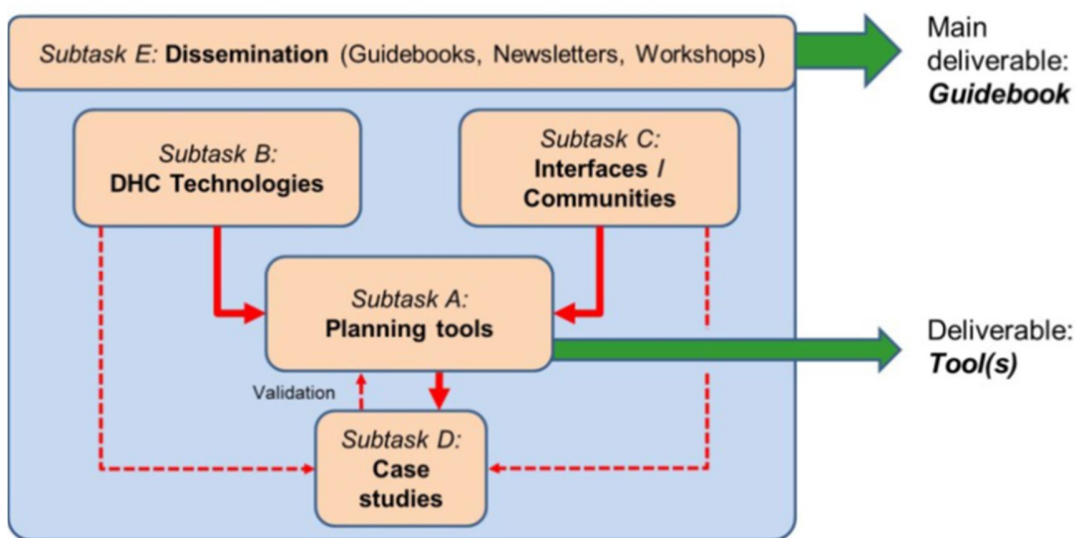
Subtask E: Dissemination (Guidebooks, Newsletters, Workshops)

Main deliverable: Guidebook

Subtask B: DHC Technologies

Subtask C: Interfaces / Communities

Subtask A: Planning tools

Deliverable: Tool(s)

Validation

Subtask D: Case studies